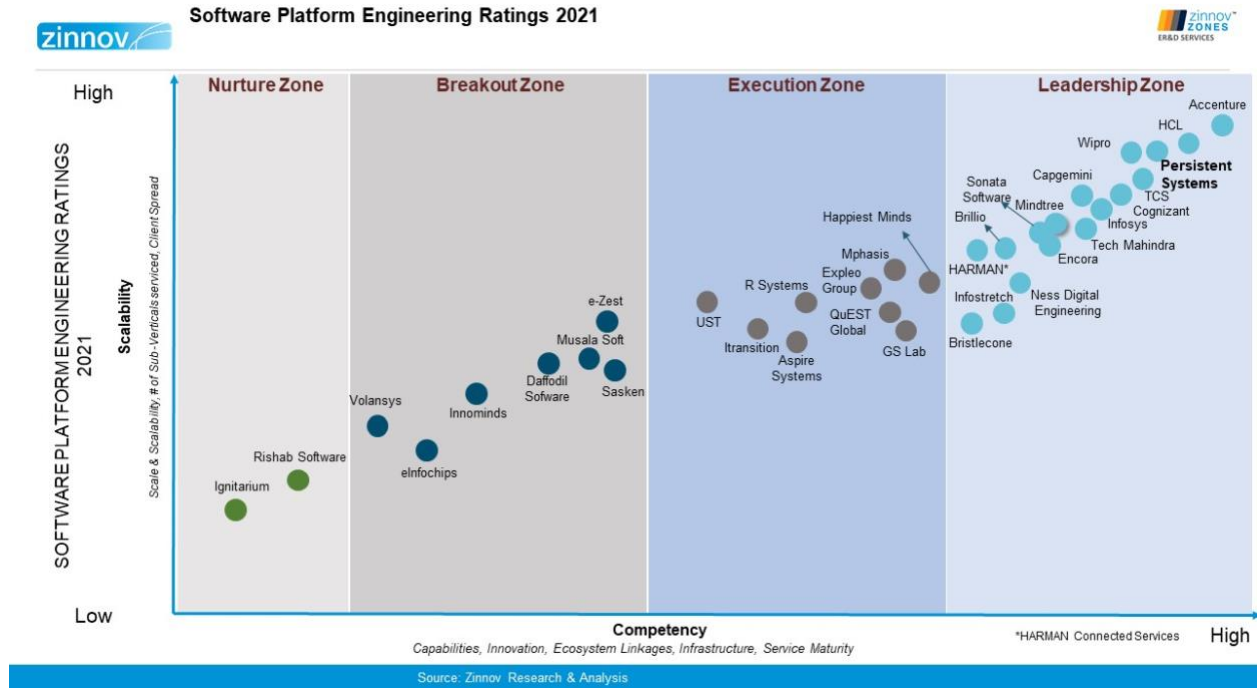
zinnov

Software Platform Engineering Ratings 2021

zinnov™ ZONES ER&D SERVICES

SOFTWARE PLATFORM ENGINEERING RATINGS 2021

Scalability
Scale & Scalability, # of Sub-Verticals serviced, Client Spread

High

Low

Nurture Zone

Breakout Zone

Execution Zone

Leadership Zone

Accenture
HCL
Wipro
Persistent Systems
Capgemini
Sonata Software
TCS
Mindtree
Cognizant
Infosys
Brillio
Tech Mahindra
HARMAN*
Encora
Ness Digital Engineering
Infostretch
Bristlecone
Happiest Minds
Mphasis
Expleo Group
R Systems
QuEST Global
GS Lab
UST
Itransition
Aspire Systems
e-Zest
Musala Soft
Daffodil Sofware
Sasken
Innominds
Volansys
eInfochips
Rishab Software
Ignitarium

Competency
Capabilities, Innovation, Ecosystem Linkages, Infrastructure, Service Maturity

*HARMAN Connected Services

High

Source: Zinnov Research & Analysis